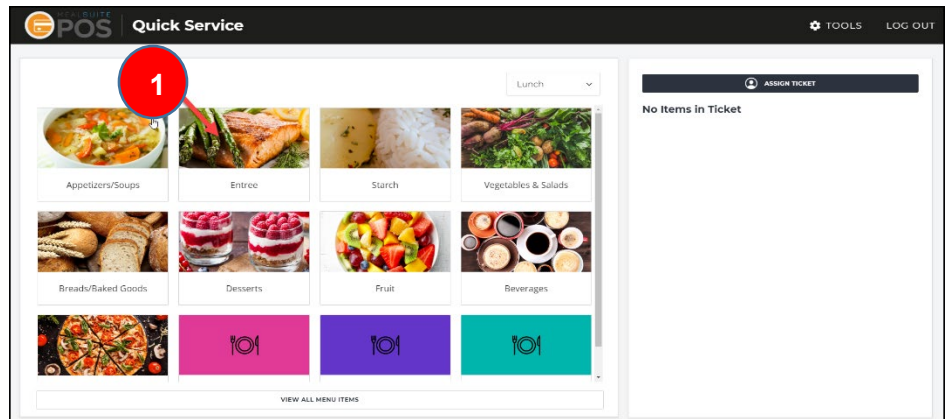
MEALSUITE POS | Quick Service

TOOLS LOG OUT

1

Lunch

Appetizers/Soups
Entree
Starch
Vegetables & Salads
Breads/Baked Goods
Desserts
Fruit
Beverages

VIEW ALL MENU ITEMS

ASSIGN TICKET

No Items in Ticket